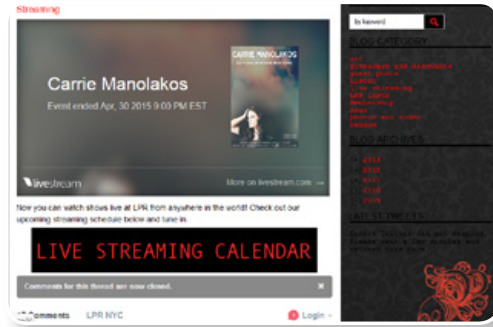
Streaming

Carrie Manolakos

Event ended Apr, 30 2015 9:00 PM EST

CARRIE MANOLAKOS

livestream

More on livestream.com

Now you can watch shows live at LPR from anywhere in the world! Check out our upcoming streaming schedule below and tune in.

LIVE STREAMING CALENDAR

Comments for this thread are now closed.

Comments LPR NYC

Login

By keyword

BLOG CATEGORY

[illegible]

BLOG ARCHIVES

2018
2017
2016
2015
2014

LATEST TWEETS

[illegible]